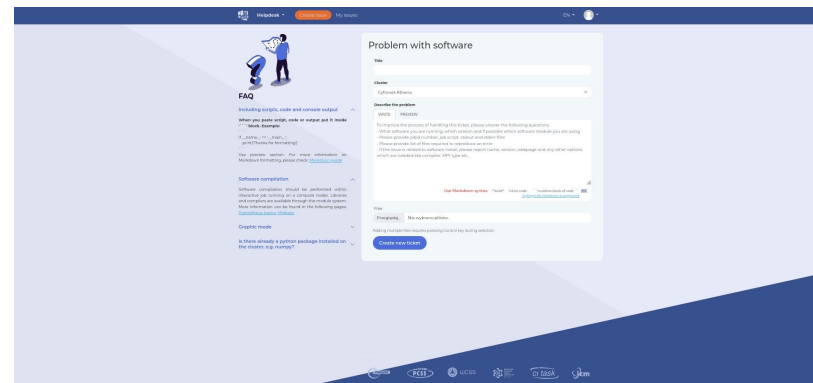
Helpdesk ▾ Create issue My issues EN ▾

FAQ

Including scripts, code and console output

When you paste script, code or output put it inside ``` block. Example:

```
if __name__ == "__main__":
    print("Thanks for formatting")
```

Use preview section. For more information on Markdown formatting, please check Markdown Guide

Software compilation

Software compilation should be performed within interactive job running on a compute nodes. Libraries and compilers are available through the module system. More information can be found in the following pages: Promotheus basics, Modules

Graphic mode

Is there already a python package installed on the cluster, e.g. numpy?

Problem with software

Title

Cluster

Cyfronet Athena

Describe the problem

WRITE PREVIEW

To improve the process of handling this ticket, please answer the following questions:
- What software you are running, which version and if possible which software module you are using
- Please provide jobid number, job script, stdout and stderr files
- Please provide list of files required to reproduce an error
- If the issue is related to software install, please report name, version, webpage and any other options which are needed like compiler, MPI type etc.

Use Markdown syntax **bold** `inline code` ```multiline block of code```
Zobacz jak formatować w markdown

Files

Przeglądaj... Nie wybrano plików.

Adding multiple files requires pressing Control key during selection

Create new ticket

PCSS UCSS task cm